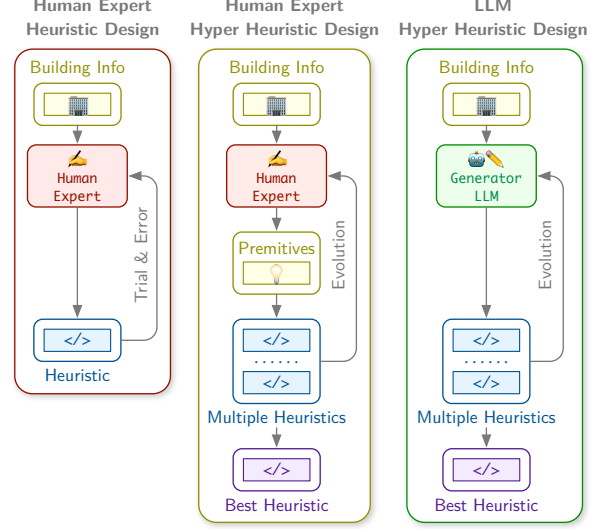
Human Expert
Heuristic Design

Building Info

Human Expert

Trial & Error

</>

Heuristic

Human Expert
Hyper Heuristic Design

Building Info

Human Expert

Premitives

Evolution

</>
......
</>

Multiple Heuristics

</>

Best Heuristic

LLM
Hyper Heuristic Design

Building Info

Generator LLM

Evolution

</>
......
</>

Multiple Heuristics

</>

Best Heuristic